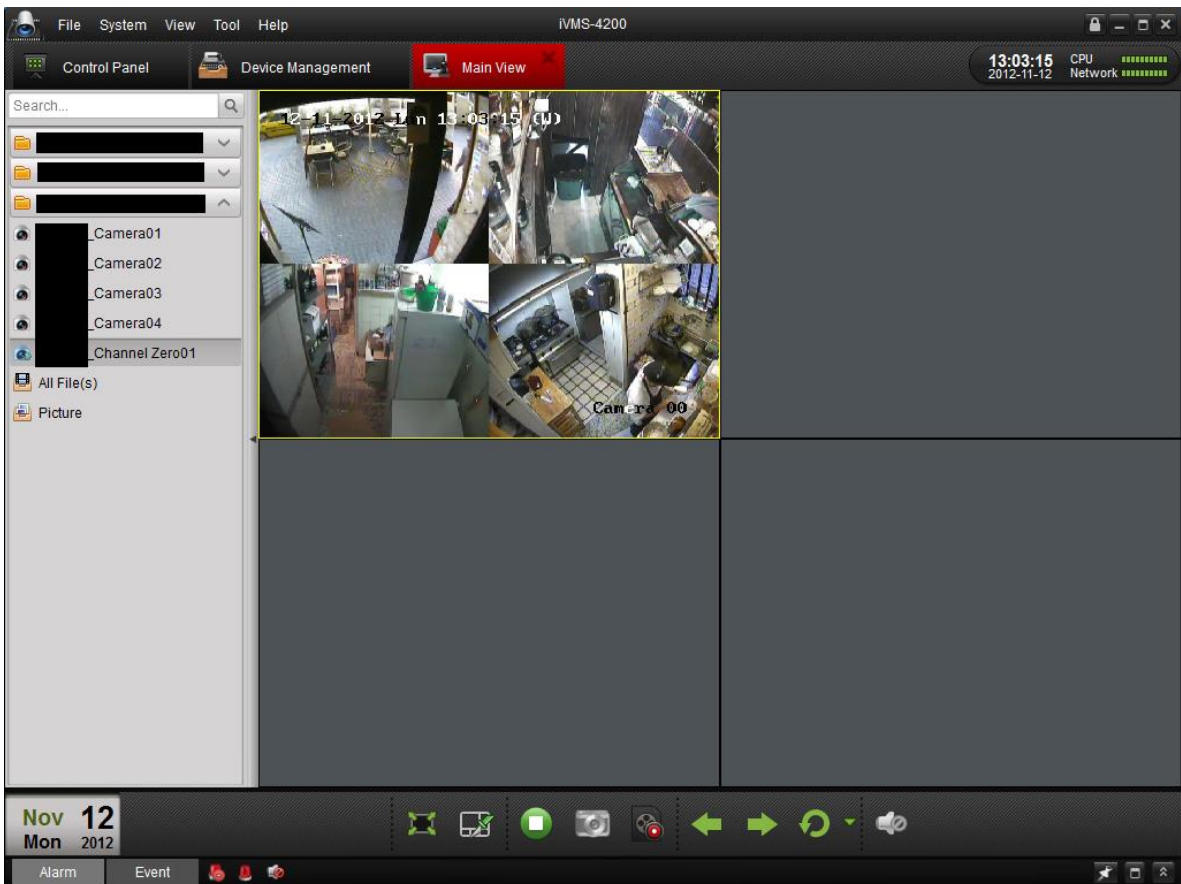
File System View Tool Help
iVMS-4200
Control Panel
Device Management
Main View
13:03:15
2012-11-12
CPU
Network
Search...
_Camera01
_Camera02
_Camera03
_Camera04
_Channel Zero01
All File(s)
Picture
12-11-2012 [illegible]n 13:03:15 (W)
Cam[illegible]a 00
Nov 12
Mon 2012
Alarm
Event